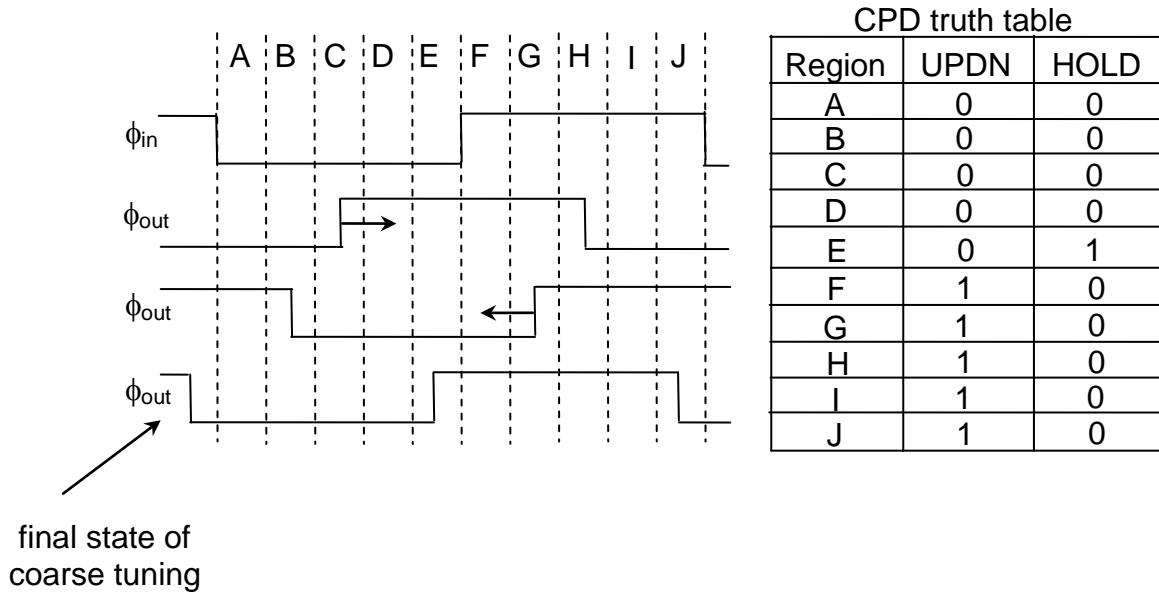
A B C D E F G H I J

$\phi_{in}$

$\phi_{out}$

$\phi_{out}$

$\phi_{out}$

final state of coarse tuning

CPD truth table

| Region | UPDN | HOLD |
|---|---|---|
| A | 0 | 0 |
| B | 0 | 0 |
| C | 0 | 0 |
| D | 0 | 0 |
| E | 0 | 1 |
| F | 1 | 0 |
| G | 1 | 0 |
| H | 1 | 0 |
| I | 1 | 0 |
| J | 1 | 0 |